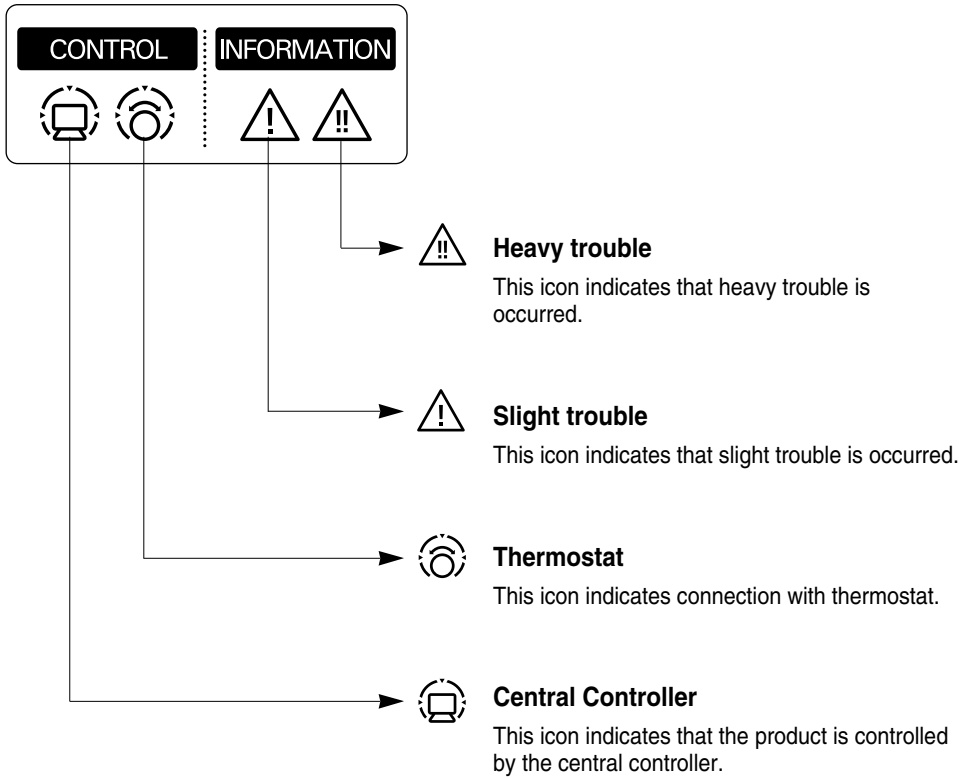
CONTROL

INFORMATION

Heavy trouble

This icon indicates that heavy trouble is occurred.

Slight trouble

This icon indicates that slight trouble is occurred.

Thermostat

This icon indicates connection with thermostat.

Central Controller

This icon indicates that the product is controlled by the central controller.